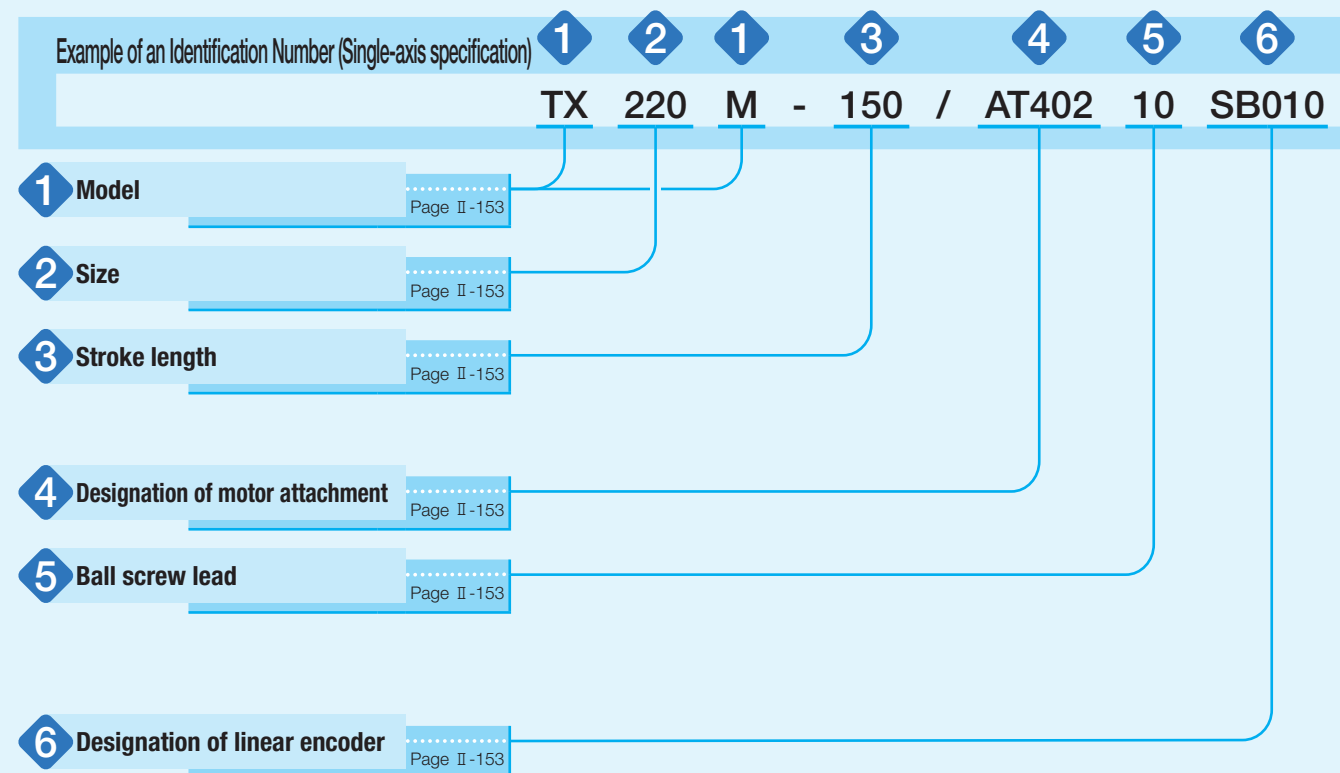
Example of an Identification Number (Single-axis specification)

1 2 1 3 4 5 6

TX 220 M - 150 / AT402 10 SB010

1 Model Page Ⅱ-153

2 Size Page Ⅱ-153

3 Stroke length Page Ⅱ-153

4 Designation of motor attachment Page Ⅱ-153

5 Ball screw lead Page Ⅱ-153

6 Designation of linear encoder Page Ⅱ-153